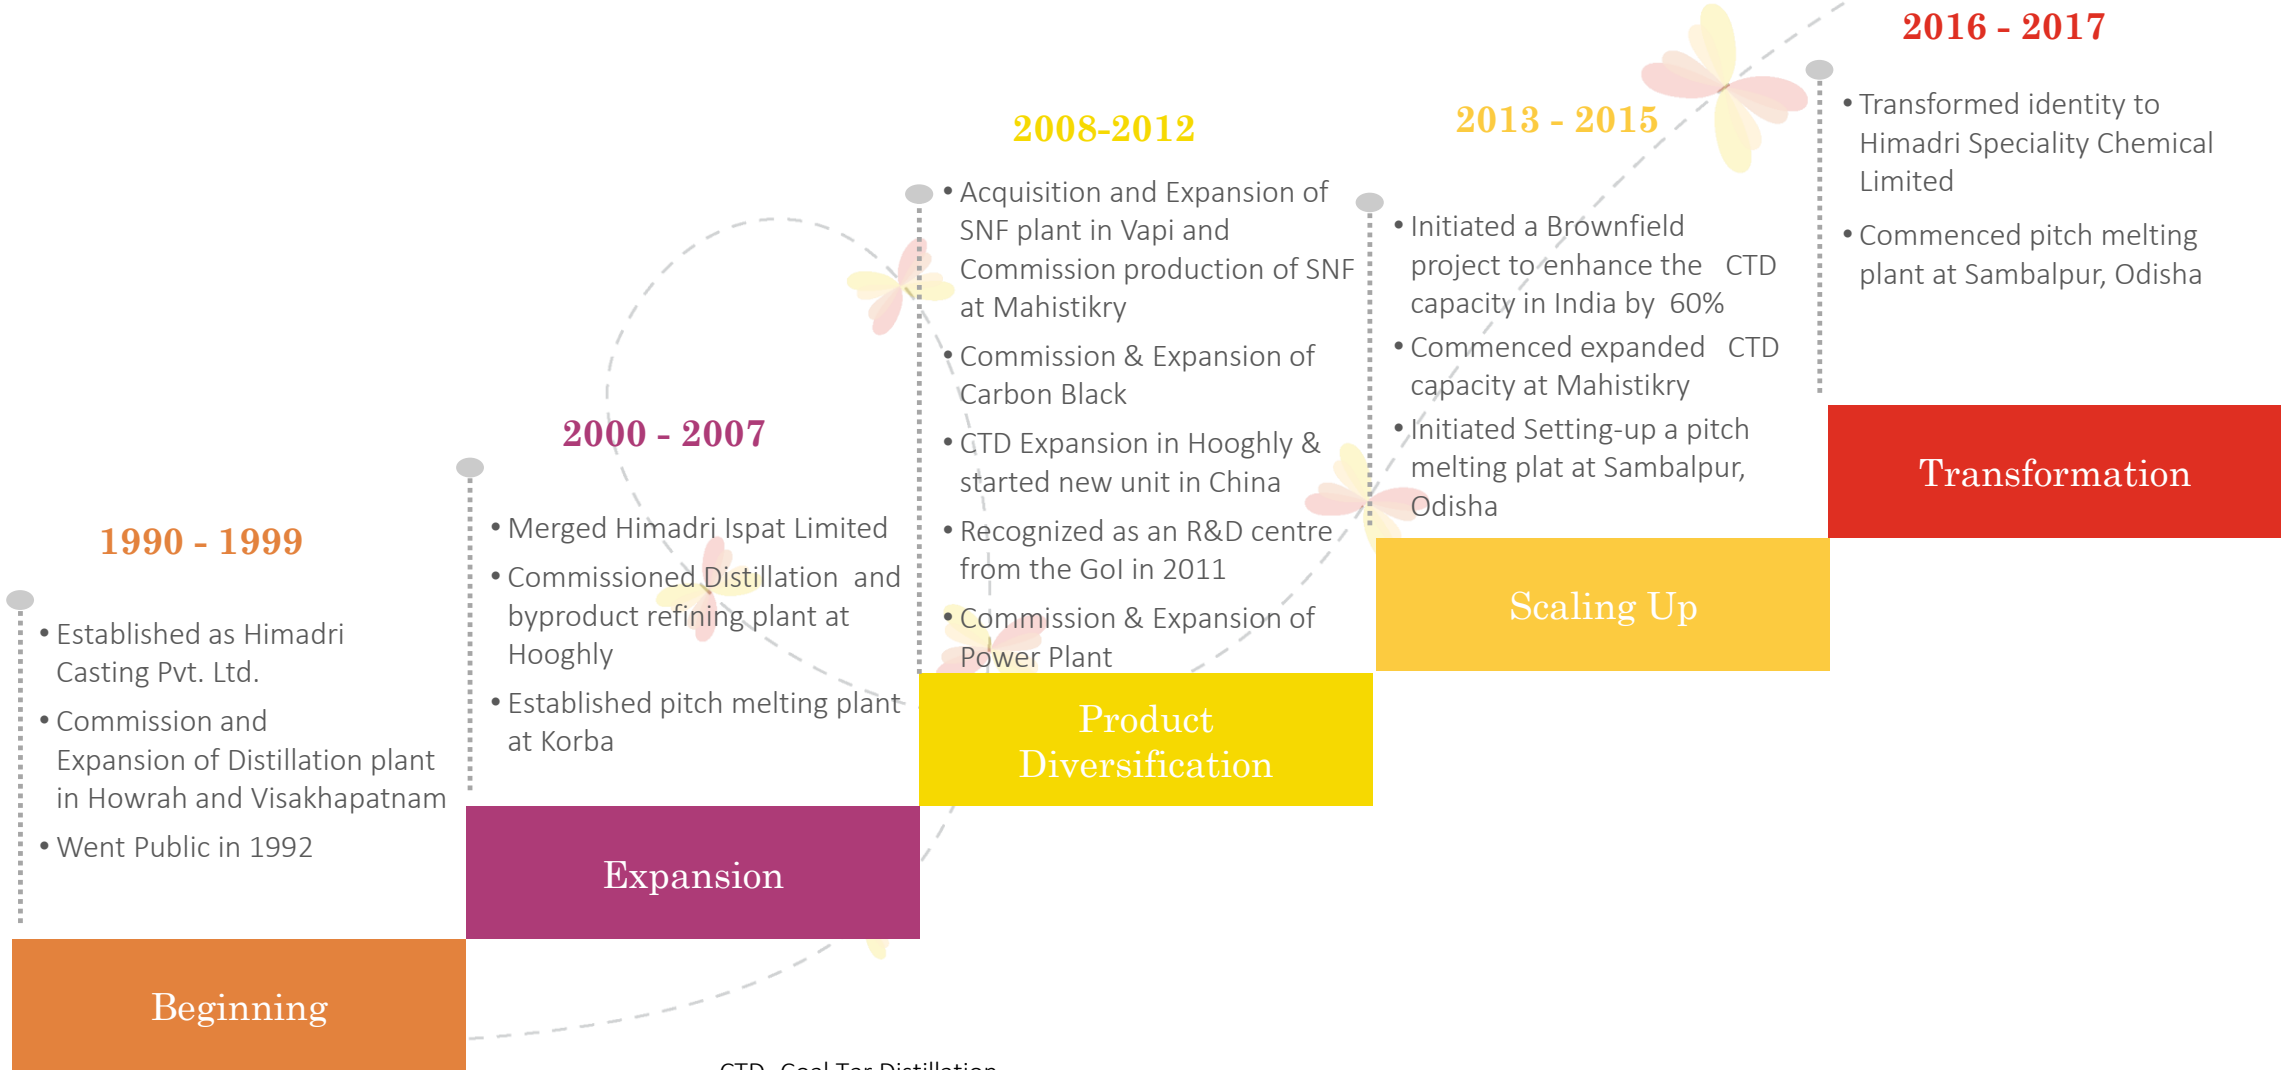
1990 - 1999

• Established as Himadri Casting Pvt. Ltd.
• Commission and Expansion of Distillation plant in Howrah and Visakhapatnam
• Went Public in 1992

Beginning

2000 - 2007

• Merged Himadri Ispat Limited
• Commissioned Distillation and byproduct refining plant at Hooghly
• Established pitch melting plant at Korba

Expansion

2008-2012

• Acquisition and Expansion of SNF plant in Vapi and Commission production of SNF at Mahistikry
• Commission & Expansion of Carbon Black
• CTD Expansion in Hooghly & started new unit in China
• Recognized as an R&D centre from the GoI in 2011
• Commission & Expansion of Power Plant

Product Diversification

2013 - 2015

• Initiated a Brownfield project to enhance the CTD capacity in India by 60%
• Commenced expanded CTD capacity at Mahistikry
• Initiated Setting-up a pitch melting plat at Sambalpur, Odisha

Scaling Up

2016 - 2017

• Transformed identity to Himadri Speciality Chemical Limited
• Commenced pitch melting plant at Sambalpur, Odisha

Transformation

CTD - Coal Tar Distillation